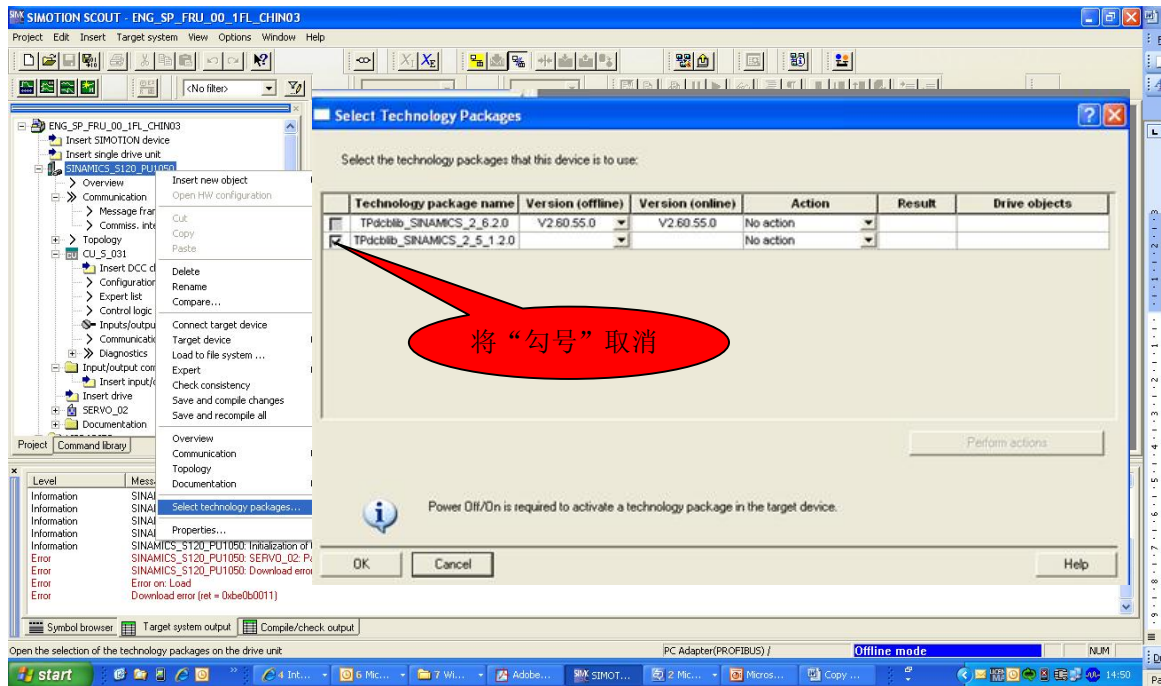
SIMOTION SCOUT - ENG_SP_FRU_00_1FL_CHIN03

Project Edit Insert Target system View Options Window Help

<No filter>

ENG_SP_FRU_00_1FL_CHIN03
Insert SIMOTION device
Insert single drive unit
SINAMICS_S120_PU1050
Overview
Communication
Message fra
Commiss. inte
Topology
CU_S_031
Insert DCC c
Configuration
Expert list
Control logic
Inputs/outpu
Communicati
Diagnostics
Input/output com
Insert input/
Insert drive
SERVO_02
Documentation

Project Command library

Insert new object
Open HW configuration
Cut
Copy
Paste
Delete
Rename
Compare...
Connect target device
Target device
Load to file system ...
Expert
Check consistency
Save and compile changes
Save and recompile all
Overview
Communication
Topology
Documentation
Select technology packages...
Properties...

Select Technology Packages

Select the technology packages that this device is to use:

| | Technology package name | Version (offline) | Version (online) | Action | Result | Drive objects |
|---|---|---|---|---|---|---|
| | TPdcblib_SINAMICS_2_6.2.0 | V2.60.55.0 | V2.60.55.0 | No action | | |
| ☑ | TPdcblib_SINAMICS_2_5_1.2.0 | | | No action | | |

将“勾号”取消

Perform actions

Power Off/On is required to activate a technology package in the target device.

OK Cancel Help

| Level | Mess |
|---|---|
| Information | SINA |
| Information | SINA |
| Information | SINA |
| Information | SINA |
| Information | SINAMICS_S120_PU1050: Initialization of |
| Error | SINAMICS_S120_PU1050: SERVO_02: Pa |
| Error | SINAMICS_S120_PU1050: Download erro |
| Error | Error on: Load |
| Error | Download error (ret = 0xbe0b0011) |

Symbol browser Target system output Compile/check output

Open the selection of the technology packages on the drive unit
PC Adapter(PROFIBUS) /
Offline mode
NUM

start 4 Int... 6 Mic... 7 Wi... Adobe... SIMOT... 2 Mic... Micros... Copy ... 14:50